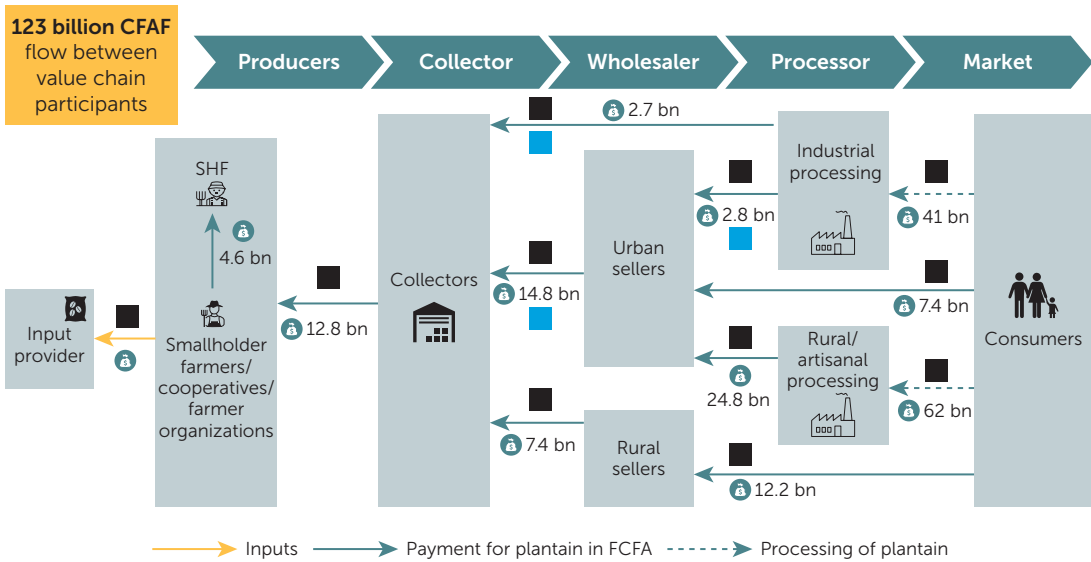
123 billion CFAF flow between value chain participants

Producers
Collector
Wholesaler
Processor
Market

2.7 bn

Industrial processing

SHF

2.8 bn

41 bn

4.6 bn

Urban sellers

Collectors

14.8 bn

7.4 bn

Consumers

Input provider

12.8 bn

Smallholder farmers/ cooperatives/ farmer organizations

Rural/ artisanal processing

24.8 bn

62 bn

7.4 bn

Rural sellers

12.2 bn

Inputs
Payment for plantain in FCFA
Processing of plantain